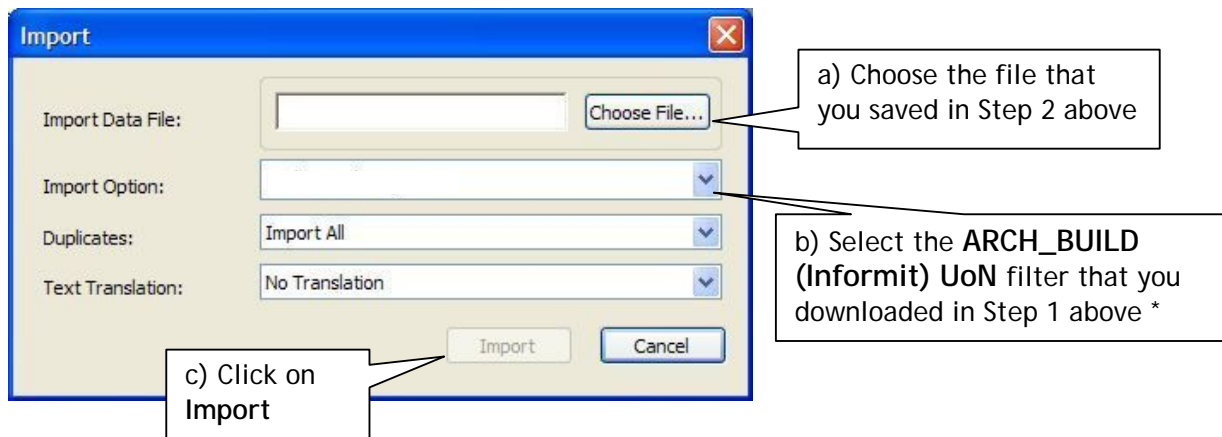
Import

Import Data File:

Choose File...

Import Option:

Duplicates:

Import All

Text Translation:

No Translation

Import

Cancel

a) Choose the file that you saved in Step 2 above

b) Select the **ARCH_BUILD (Informit) UoN** filter that you downloaded in Step 1 above *

c) Click on **Import**